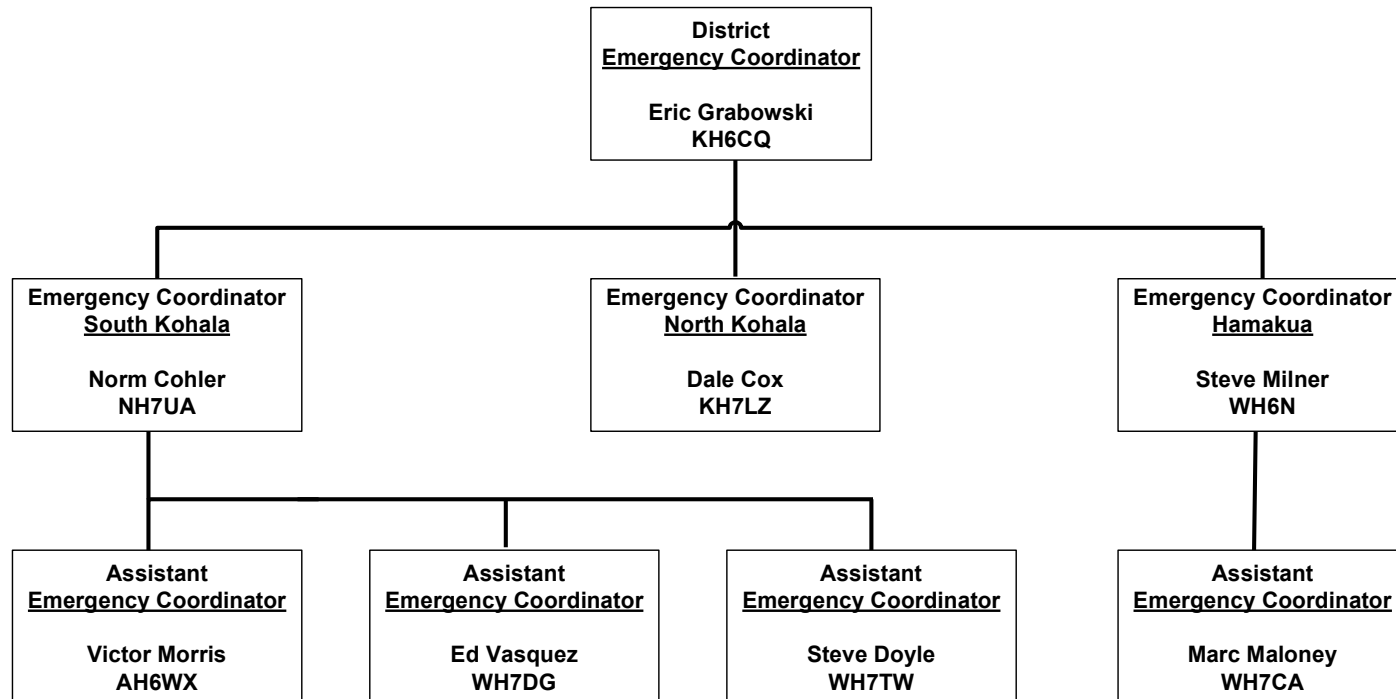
District
Emergency Coordinator

Eric Grabowski
KH6CQ

Emergency Coordinator
South Kohala

Norm Cohler
NH7UA

Emergency Coordinator
North Kohala

Dale Cox
KH7LZ

Emergency Coordinator
Hamakua

Steve Milner
WH6N

Assistant
Emergency Coordinator

Victor Morris
AH6WX

Assistant
Emergency Coordinator

Ed Vasquez
WH7DG

Assistant
Emergency Coordinator

Steve Doyle
WH7TW

Assistant
Emergency Coordinator

Marc Maloney
WH7CA